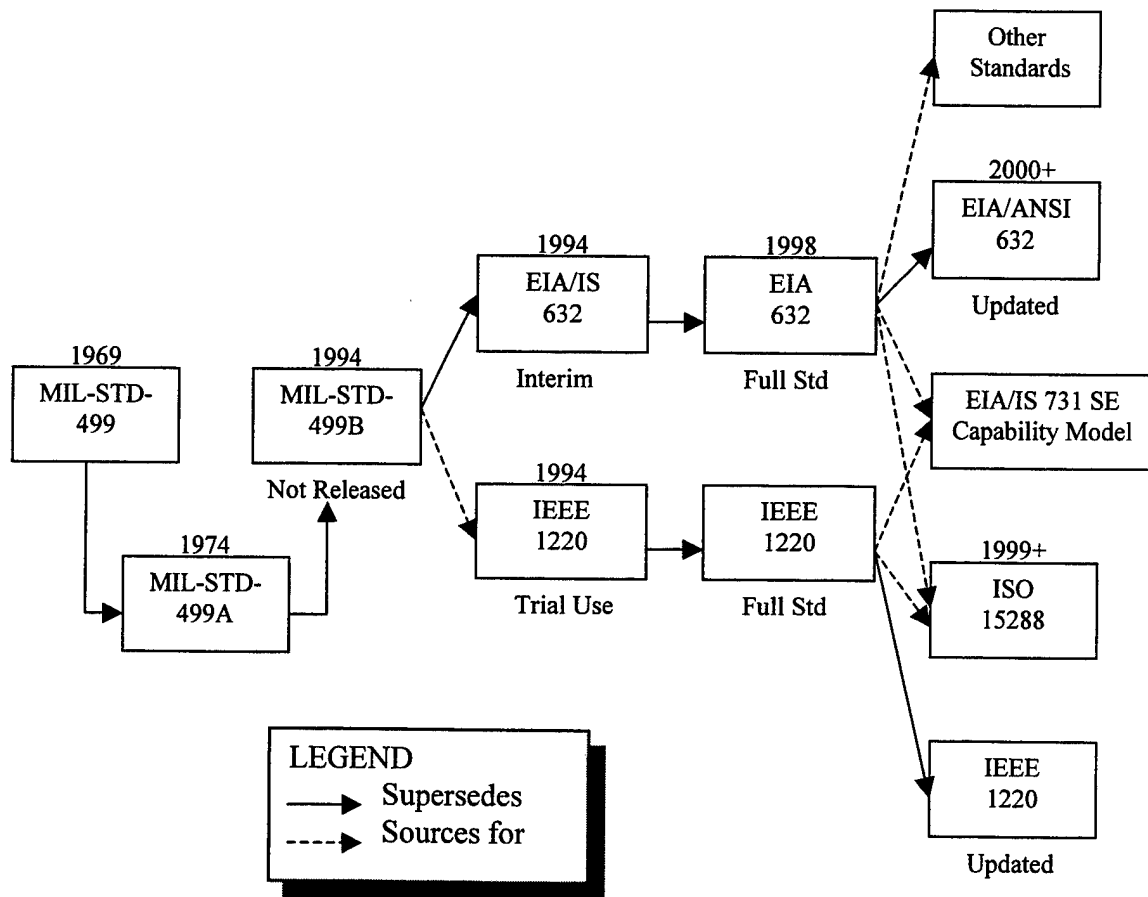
1969
MIL-STD-499

1974
MIL-STD-499A

1994
MIL-STD-499B
Not Released

1994
EIA/IS 632
Interim

1994
IEEE 1220
Trial Use

1998
EIA 632
Full Std

IEEE 1220
Full Std

Other Standards

2000+
EIA/ANSI 632
Updated

EIA/IS 731 SE Capability Model

1999+
ISO 15288

IEEE 1220
Updated

LEGEND
Supersedes
Sources for